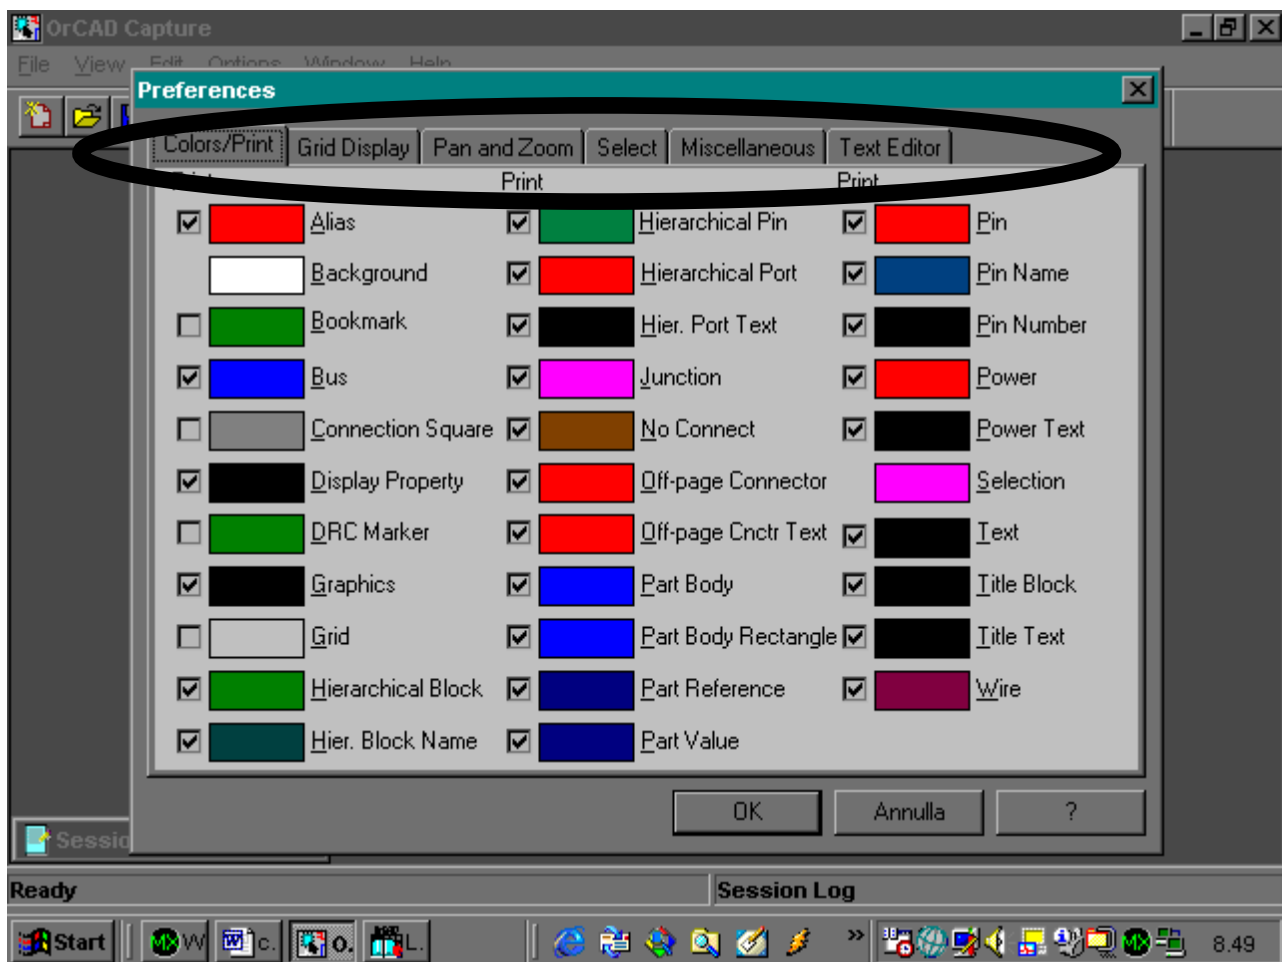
OrCAD Capture

File View Edit Options Window Help

Preferences

Colors/Print | Grid Display | Pan and Zoom | Select | Miscellaneous | Text Editor

Print Print Print

Alias
Background
Bookmark
Bus
Connection Square
Display Property
DRC Marker
Graphics
Grid
Hierarchical Block
Hier. Block Name

Hierarchical Pin
Hierarchical Port
Hier. Port Text
Junction
No Connect
Off-page Connector
Off-page Cnctr Text
Part Body
Part Body Rectangle
Part Reference
Part Value

Pin
Pin Name
Pin Number
Power
Power Text
Selection
Text
Title Block
Title Text
Wire

OK Annulla ?

Sessio

Ready

Session Log

Start W c. o. L.

8.49